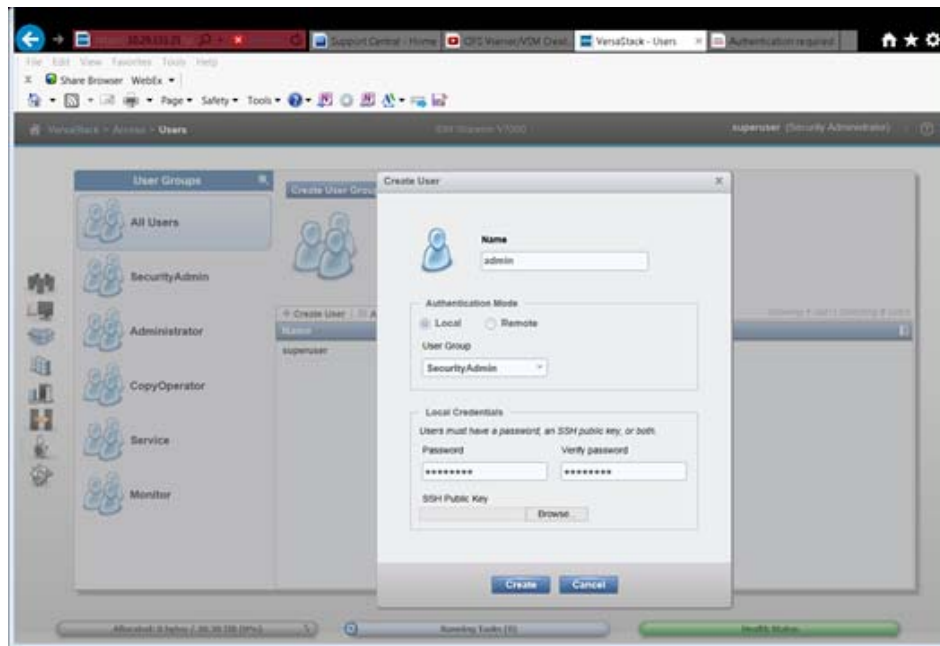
Support Central - Home
QFS Viewer/VSM Dash
VersaStack - Users
Authentication required

File Edit View Favorites Tools Help
Share Browser WebEx
Page Safety Tools

VersaStack > Access > Users
IBM Storwize V7000
superuser (Security Administrator)

User Groups
All Users
SecurityAdmin
Administrator
CopyOperator
Service
Monitor

Create User Group
Create User
Name
superuser

Create User
Name
admin
Authentication Mode
Local
Remote
User Group
SecurityAdmin
Local Credentials
Users must have a password, an SSH public key, or both.
Password
Verify password
•••••••••
•••••••••
SSH Public Key
Browse...
Create
Cancel

Running Tasks (0)
Health Status